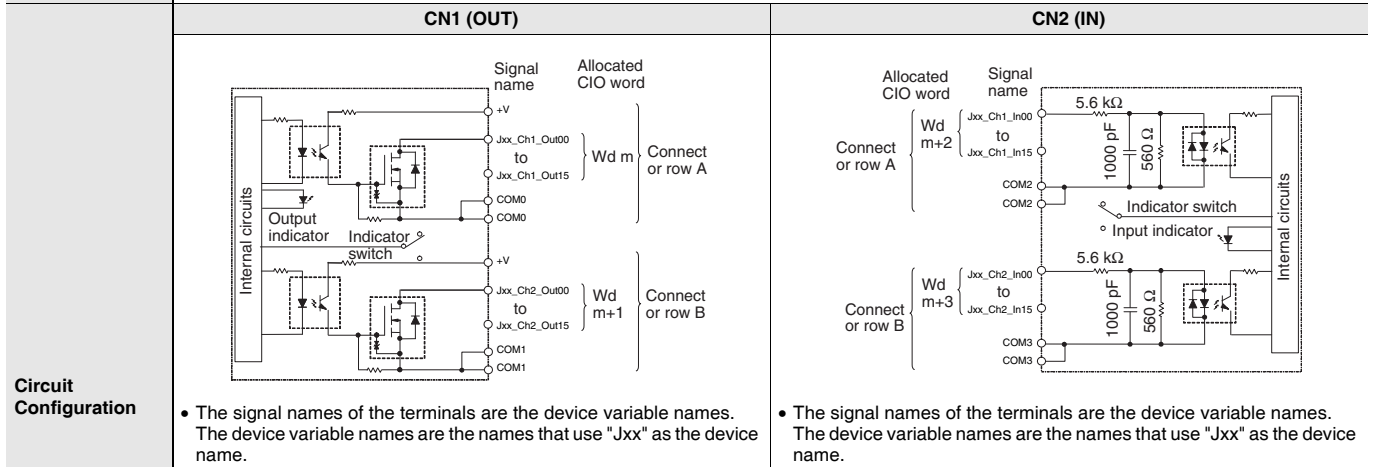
| | CN1 (OUT) | CN2 (IN) |
|---|---|---|
| Circuit Configuration | Signal name<br>Allocated CIO word<br>+V<br>Jxx_Ch1_Out00<br>to<br>Jxx_Ch1_Out15<br>Wd m<br>Connect or row A<br>COM0<br>COM0<br>Internal circuits<br>Output indicator<br>Indicator switch<br>+V<br>Jxx_Ch2_Out00<br>to<br>Jxx_Ch2_Out15<br>Wd m+1<br>Connect or row B<br>COM1<br>COM1<br>• The signal names of the terminals are the device variable names. The device variable names are the names that use "Jxx" as the device name. | Allocated CIO word<br>Signal name<br>5.6 kΩ<br>Wd m+2<br>Jxx_Ch1_In00<br>to<br>Jxx_Ch1_In15<br>Connect or row A<br>1000 pF<br>560 Ω<br>COM2<br>COM2<br>Indicator switch<br>Input indicator<br>Internal circuits<br>5.6 kΩ<br>Wd m+3<br>Jxx_Ch2_In00<br>to<br>Jxx_Ch2_In15<br>Connect or row B<br>1000 pF<br>560 Ω<br>COM3<br>COM3<br>• The signal names of the terminals are the device variable names. The device variable names are the names that use "Jxx" as the device name. |